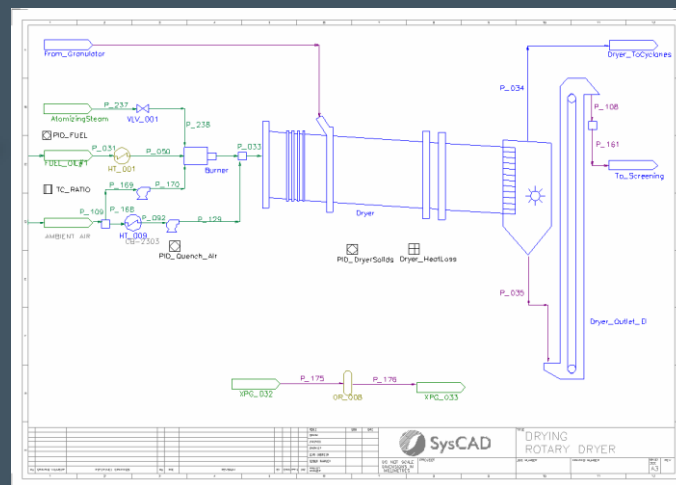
From_Granulator

P_237

AtomizingSteam

VLV_001

P_238

PID_FUEL

P_031

FUEL_OIL#1

HT_001

P_050

P_033

Burner

TC_RATIO

P_169

P_170

P_109

P_168

P_092

P_129

AMBIENT AIR

HT_009

CB-2303

PID_Quench_Air

Dryer

PID_DryerSolids

Dryer_HeatLoss

P_034

Dryer_ToCyclones

P_108

P_161

To_Screening

P_035

Dryer_Outlet_D

XPG_032

P_175

OR_008

P_176

XPG_033

SysCAD

DRYING
ROTARY DRYER